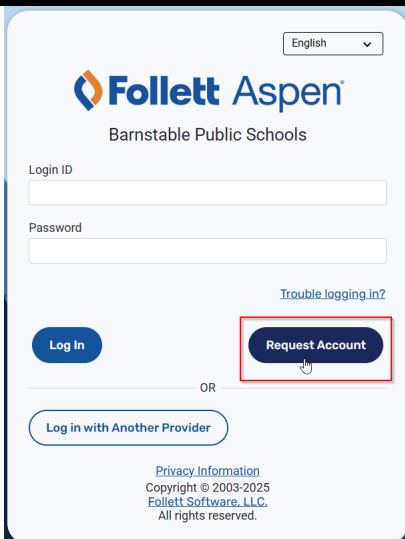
English

Follett Aspen

Barnstable Public Schools

Login ID

Password

Trouble logging in?

Log In

Request Account

OR

Log in with Another Provider

Privacy Information
Copyright © 2003-2025
Follett Software, LLC.
All rights reserved.